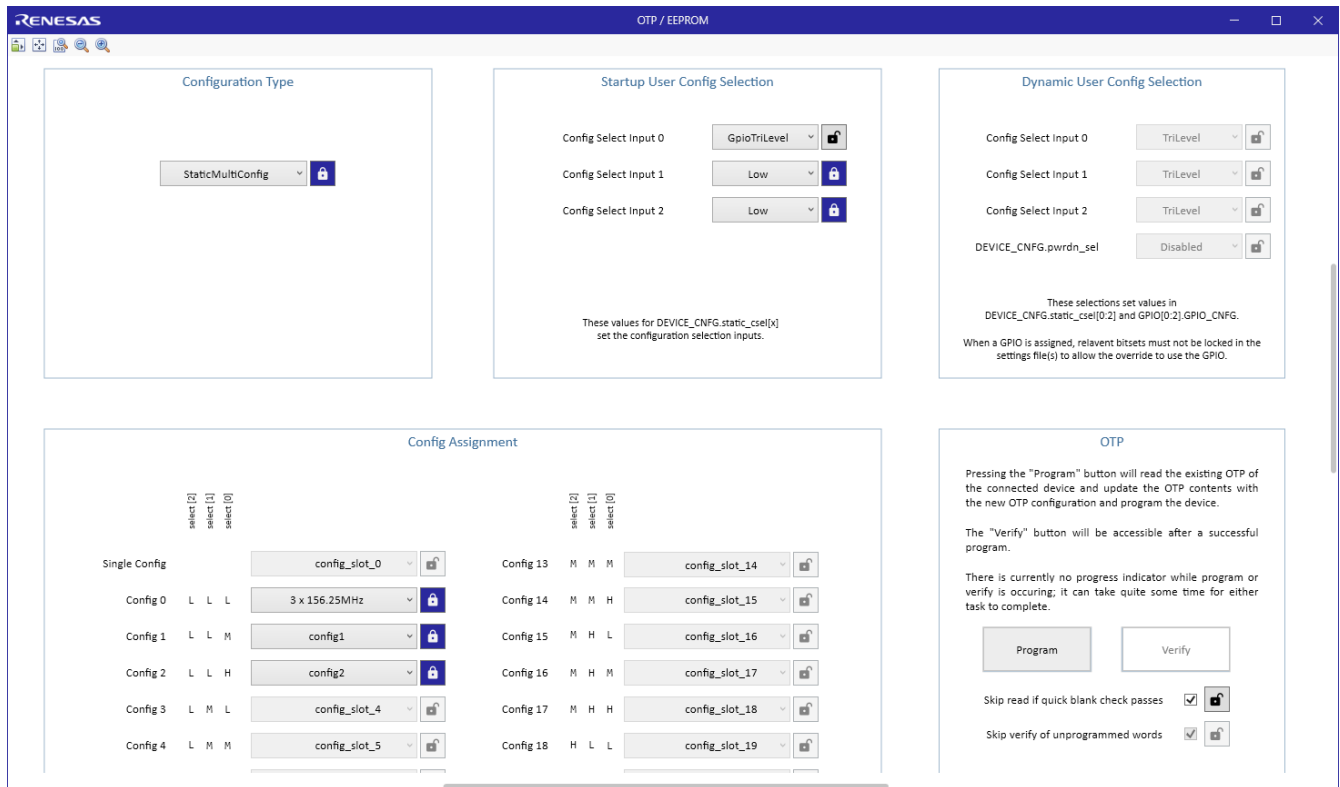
RENESAS
OTP / EEPROM

Configuration Type

StaticMultiConfig

Startup User Config Selection

Config Select Input 0 GpioTriLevel
Config Select Input 1 Low
Config Select Input 2 Low

These values for DEVICE_CNFG.static_csel[x] set the configuration selection inputs.

Dynamic User Config Selection

Config Select Input 0 TriLevel
Config Select Input 1 TriLevel
Config Select Input 2 TriLevel
DEVICE_CNFG.pwrdn_sel Disabled

These selections set values in DEVICE_CNFG.static_csel[0:2] and GPIO[0:2].GPIO_CNFG.

When a GPIO is assigned, relavent bitsets must not be locked in the settings file(s) to allow the override to use the GPIO.

Config Assignment

select [2] select [1] select [0]

| | | | | |
|---|---|---|---|---|
| Single Config | | | | config_slot_0 |
| Config 0 | L | L | L | 3 x 156.25MHz |
| Config 1 | L | L | M | config1 |
| Config 2 | L | L | H | config2 |
| Config 3 | L | M | L | config_slot_4 |
| Config 4 | L | M | M | config_slot_5 |

select [2] select [1] select [0]

| | | | | |
|---|---|---|---|---|
| Config 13 | M | M | M | config_slot_14 |
| Config 14 | M | M | H | config_slot_15 |
| Config 15 | M | H | L | config_slot_16 |
| Config 16 | M | H | M | config_slot_17 |
| Config 17 | M | H | H | config_slot_18 |
| Config 18 | H | L | L | config_slot_19 |

OTP

Pressing the "Program" button will read the existing OTP of the connected device and update the OTP contents with the new OTP configuration and program the device.

The "Verify" button will be accessible after a successful program.

There is currently no progress indicator while program or verify is occuring; it can take quite some time for either task to complete.

Program Verify

Skip read if quick blank check passes

Skip verify of unprogrammed words